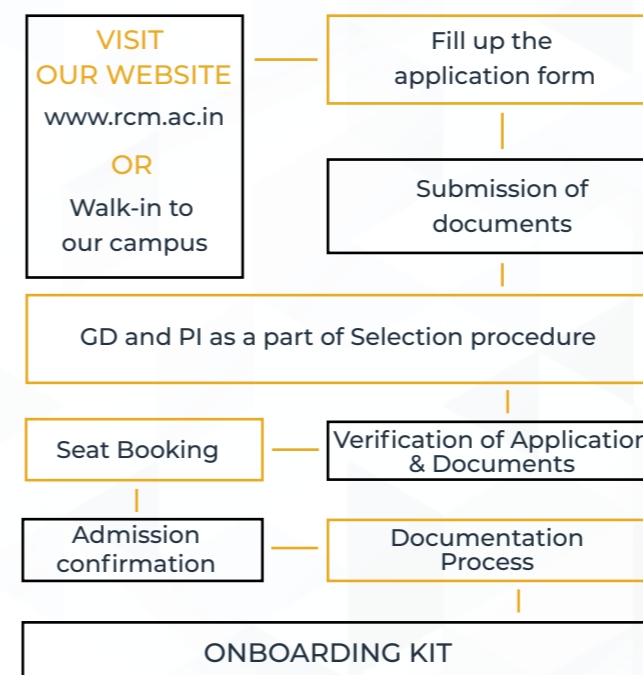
VISIT
OUR WEBSITE
www.rcm.ac.in
OR
Walk-in to our campus

Fill up the application form

Submission of documents

GD and PI as a part of Selection procedure

Seat Booking

Verification of Applicatior & Documents

Admission confirmation

Documentation Process

ONBOARDING KIT